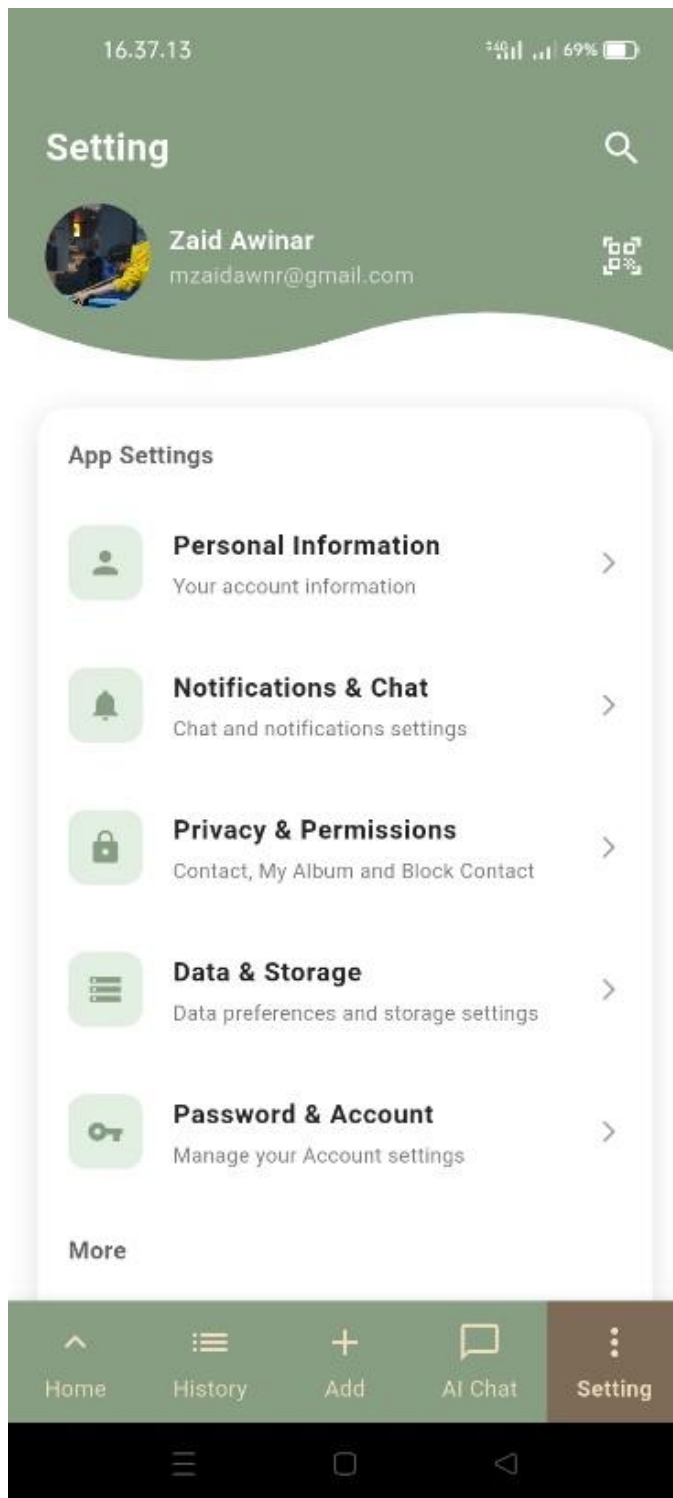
16.37.13

69%

Setting

Zaid Awinar
mzaidawnr@gmail.com

App Settings

Personal Information
Your account information

Notifications & Chat
Chat and notifications settings

Privacy & Permissions
Contact, My Album and Block Contact

Data & Storage
Data preferences and storage settings

Password & Account
Manage your Account settings

More

Home
History
Add
AI Chat
Setting